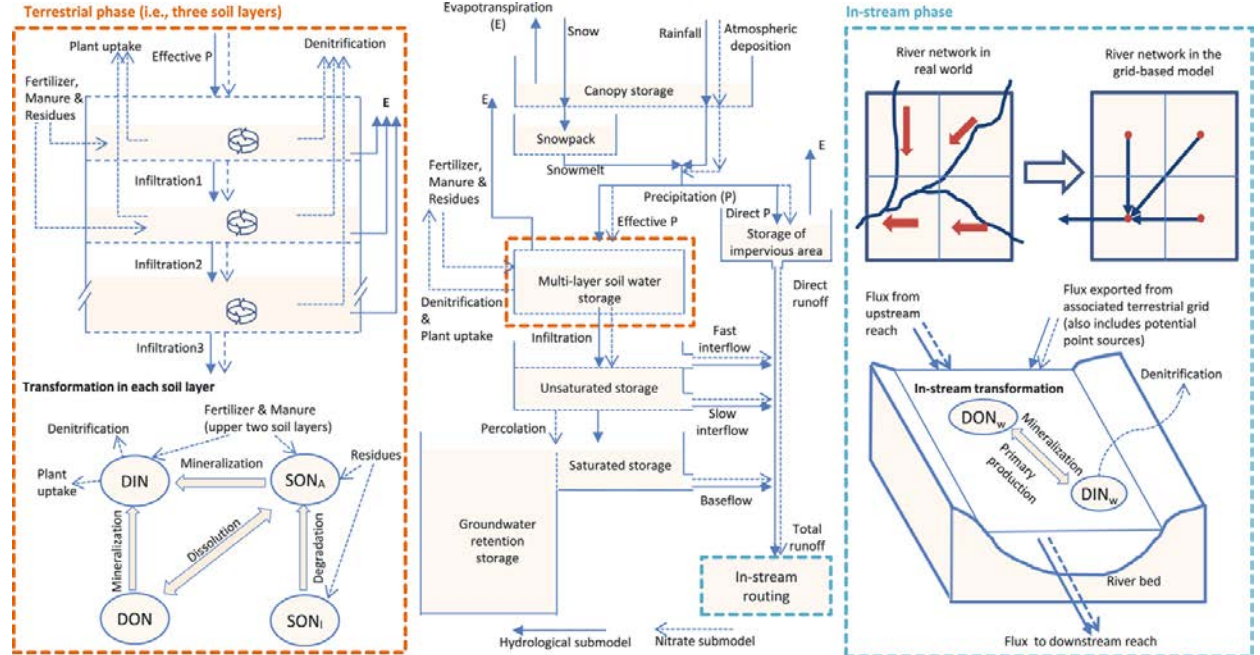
Terrestrial phase (i.e., three soil layers)

Plant uptake
Effective P
Denitrification
Fertilizer, Manure & Residues
E
Infiltration1
Infiltration2
Infiltration3

Transformation in each soil layer

Denitrification
Fertilizer & Manure (upper two soil layers)
Residues
Plant uptake
DIN
Mineralization
$SON_A$
Mineralization
Dissolution
Degradation
DON
$SON_I$

Evapotranspiration (E)
Snow
Rainfall
Atmospheric deposition
Canopy storage
E
Snowpack
Snowmelt
E
Fertilizer, Manure & Residues
Precipitation (P)
Effective P
Direct P
Storage of impervious area
Multi-layer soil water storage
Denitrification & Plant uptake
Direct runoff
Infiltration
Fast interflow
Unsaturated storage
Percolation
Slow interflow
Saturated storage
Baseflow
Groundwater retention storage
Total runoff
In-stream routing
Hydrological submodel
Nitrate submodel

In-stream phase

River network in real world
River network in the grid-based model
Flux from upstream reach
Flux exported from associated terrestrial grid (also includes potential point sources)
In-stream transformation
Denitrification
$DON_W$
Mineralization
Primary production
$DIN_W$
River bed
Flux to downstream reach